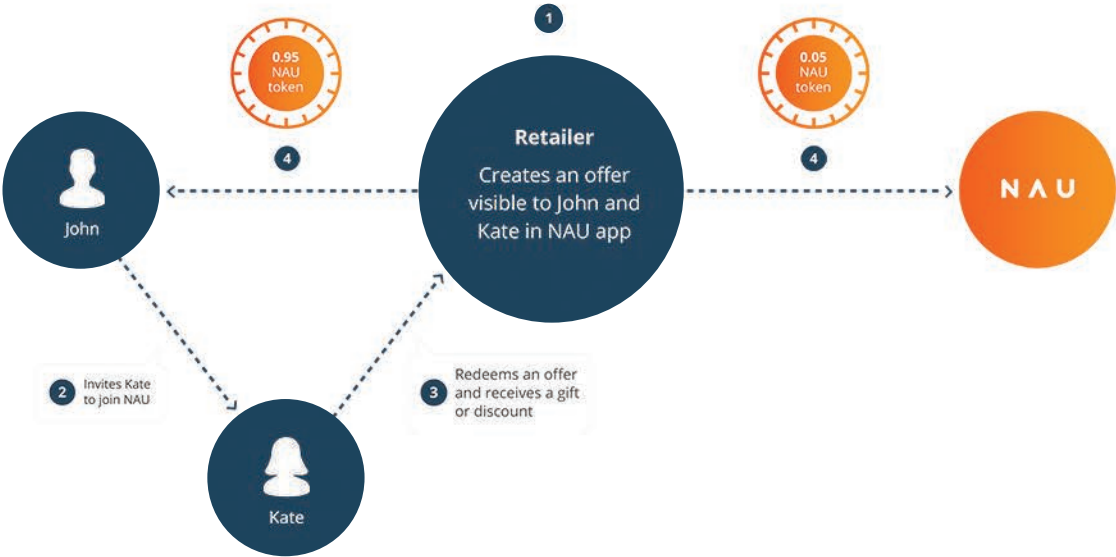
1

0.95
NAU
token

0.05
NAU
token

4

4

Retailer

Creates an offer visible to John and Kate in NAU app

John

NAU

2 Invites Kate to join NAU

3 Redeems an offer and receives a gift or discount

Kate